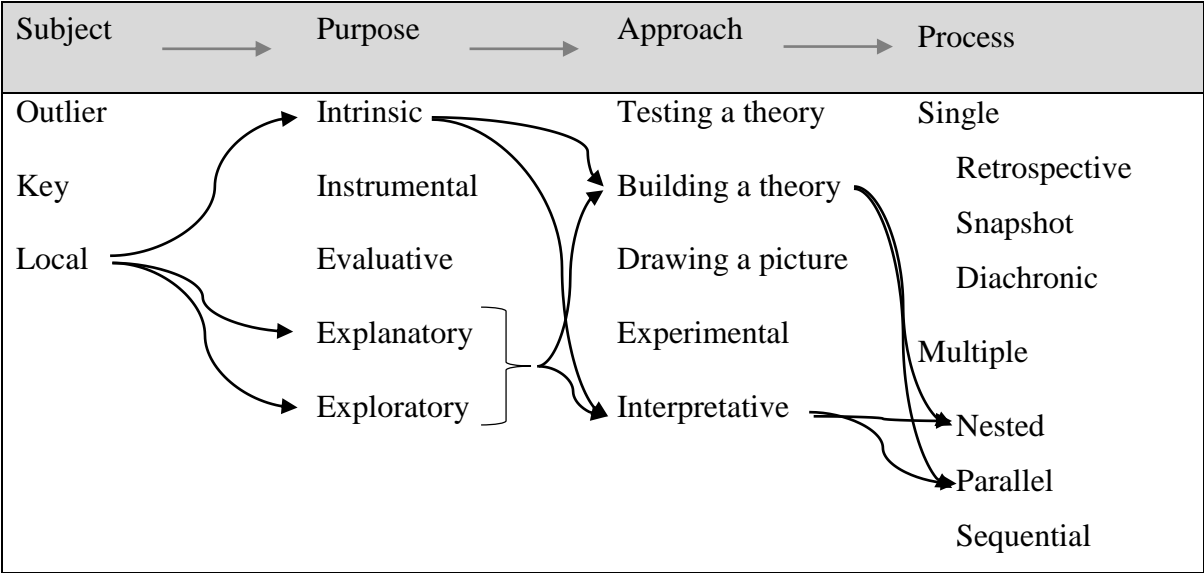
| Subject | Purpose | Approach | Process |
|---|---|---|---|
| Outlier | Intrinsic | Testing a theory | Single |
| Key | Instrumental | Building a theory | Retrospective |
| Local | Evaluative | Drawing a picture | Snapshot |
| | Explanatory | Experimental | Diachronic |
| | Exploratory | Interpretative | Multiple |
| | | | Nested |
| | | | Parallel |
| | | | Sequential |